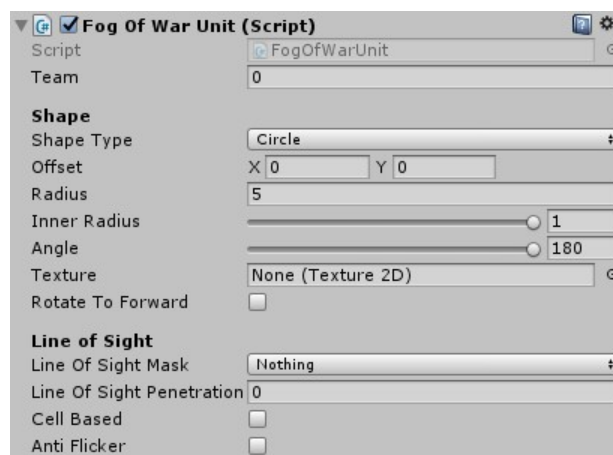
Fog Of War Unit (Script)

Script FogOfWarUnit

Team 0

Shape

Shape Type Circle

Offset X 0 Y 0

Radius 5

Inner Radius 1

Angle 180

Texture None (Texture 2D)

Rotate To Forward

Line of Sight

Line Of Sight Mask Nothing

Line Of Sight Penetration 0

Cell Based

Anti Flicker